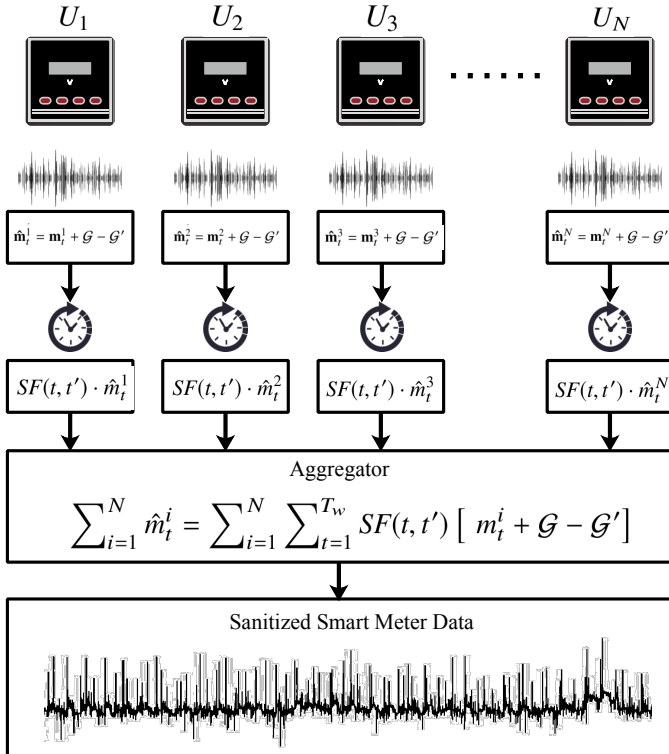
$U_1$ $U_2$ $U_3$ ...... $U_N$

$\hat{\mathbf{m}}_t^1 = \mathbf{m}_t^1 + \mathcal{G} - \mathcal{G}'$

$\hat{\mathbf{m}}_t^2 = \mathbf{m}_t^2 + \mathcal{G} - \mathcal{G}'$

$\hat{\mathbf{m}}_t^3 = \mathbf{m}_t^3 + \mathcal{G} - \mathcal{G}'$

$\hat{\mathbf{m}}_t^N = \mathbf{m}_t^N + \mathcal{G} - \mathcal{G}'$

$SF(t, t') \cdot \hat{m}_t^1$

$SF(t, t') \cdot \hat{m}_t^2$

$SF(t, t') \cdot \hat{m}_t^3$

$SF(t, t') \cdot \hat{m}_t^N$

Aggregator

$\sum_{i=1}^{N} \hat{m}_t^i = \sum_{i=1}^{N} \sum_{t=1}^{T_w} SF(t, t') \left[ m_t^i + \mathcal{G} - \mathcal{G}' \right]$

Sanitized Smart Meter Data